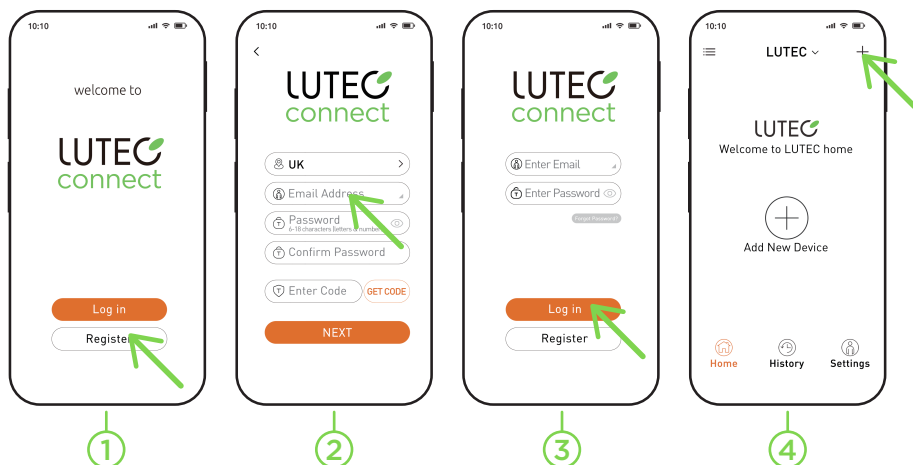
10:10

welcome to

LUTEC connect

Log in

Register

1

10:10

LUTEC connect

UK

Email Address

Password
6-18 characters letters & numbers

Confirm Password

Enter Code

GET CODE

NEXT

2

10:10

LUTEC connect

Enter Email

Enter Password

Forgot Password?

Log in

Register

3

10:10

LUTEC

LUTEC
Welcome to LUTEC home

Add New Device

Home

History

Settings

4